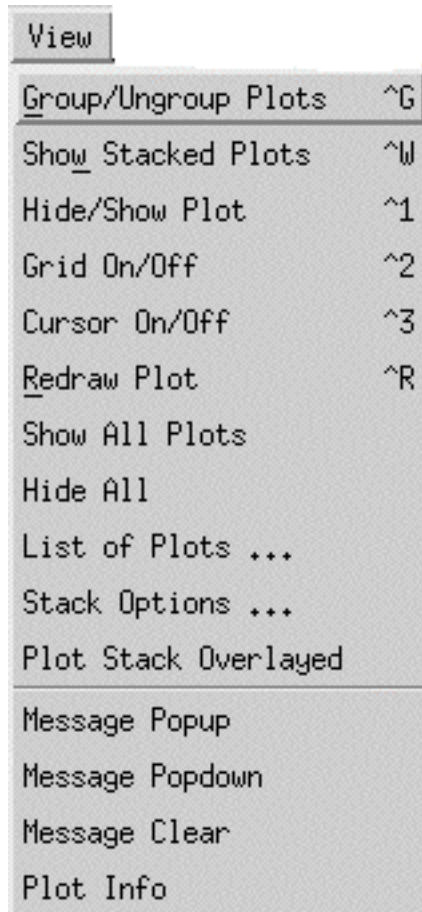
View

Group/Ungroup Plots ^G
Show Stacked Plots ^W
Hide/Show Plot ^1
Grid On/Off ^2
Cursor On/Off ^3
Redraw Plot ^R
Show All Plots
Hide All
List of Plots ...
Stack Options ...
Plot Stack Overlayed

Message Popup
Message Popdown
Message Clear
Plot Info